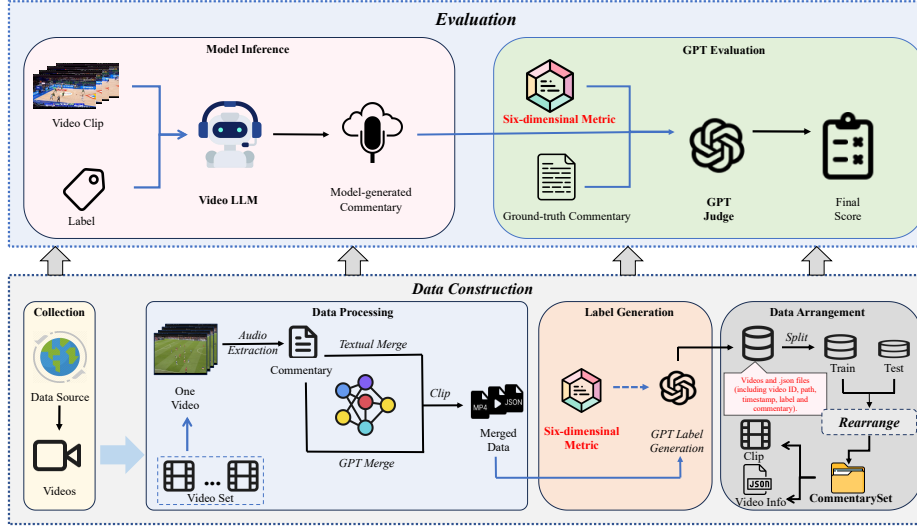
Evaluation

Model Inference

Video Clip

Label

Video LLM

Model-generated Commentary

GPT Evaluation

Six-dimensinal Metric

Ground-truth Commentary

GPT Judge

Final Score

Data Construction

Collection

Data Source

Videos

Data Processing

Audio Extraction

One Video

Commentary

Textual Merge

Clip

MP4

JSON

Merged Data

GPT Merge

Video Set

Label Generation

Six-dimensinal Metric

GPT Label Generation

Data Arrangement

Split

Train

Test

Videos and .json files (including video ID, path, timestamp, label and commentary).

Rearrange

Clip

JSON

Video Info

CommentarySet